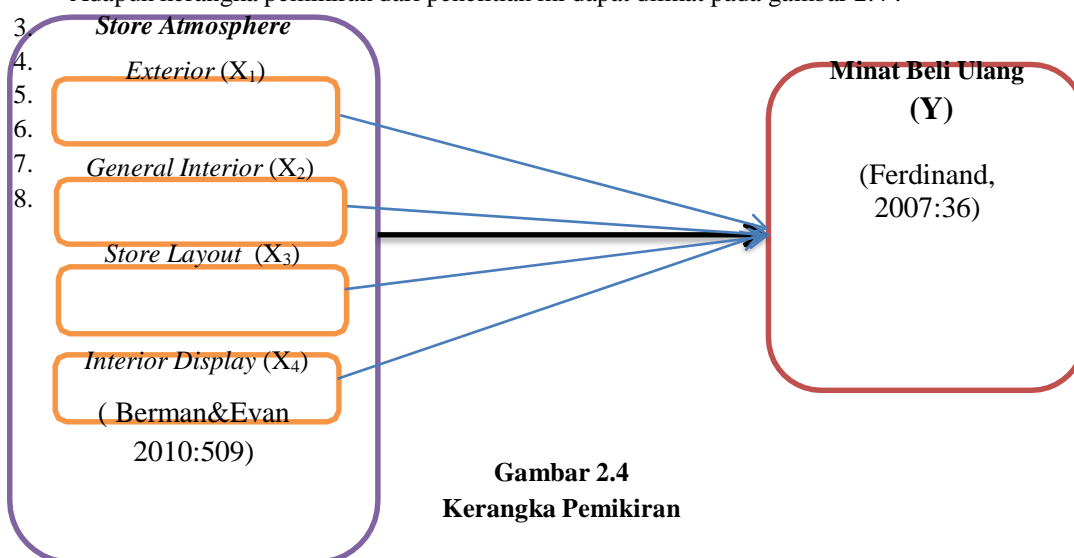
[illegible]

3.
4.
5.
6.
7.
8.

Store Atmosphere

Exterior ($X_1$)

General Interior ($X_2$)

Store Layout ($X_3$)

Interior Display ($X_4$)

( Berman&Evan 2010:509)

Minat Beli Ulang

(Y)

(Ferdinand, 2007:36)

Gambar 2.4
Kerangka Pemikiran